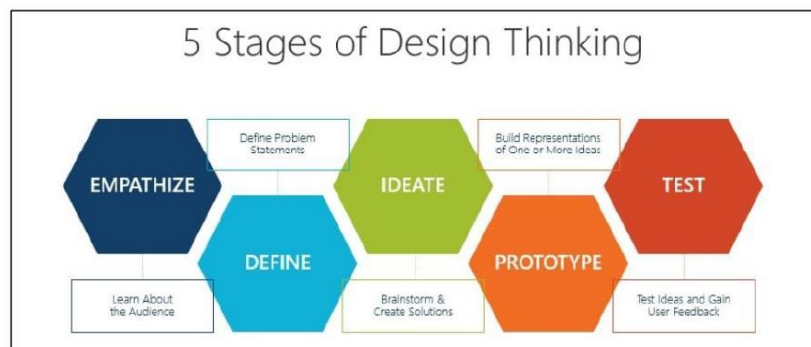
5 Stages of Design Thinking

Define Problem Statements

Build Representations of One or More Ideas

EMPATHIZE

IDEATE

TEST

DEFINE

PROTOTYPE

Learn About the Audience

Brainstorm & Create Solutions

Test Ideas and Gain User Feedback